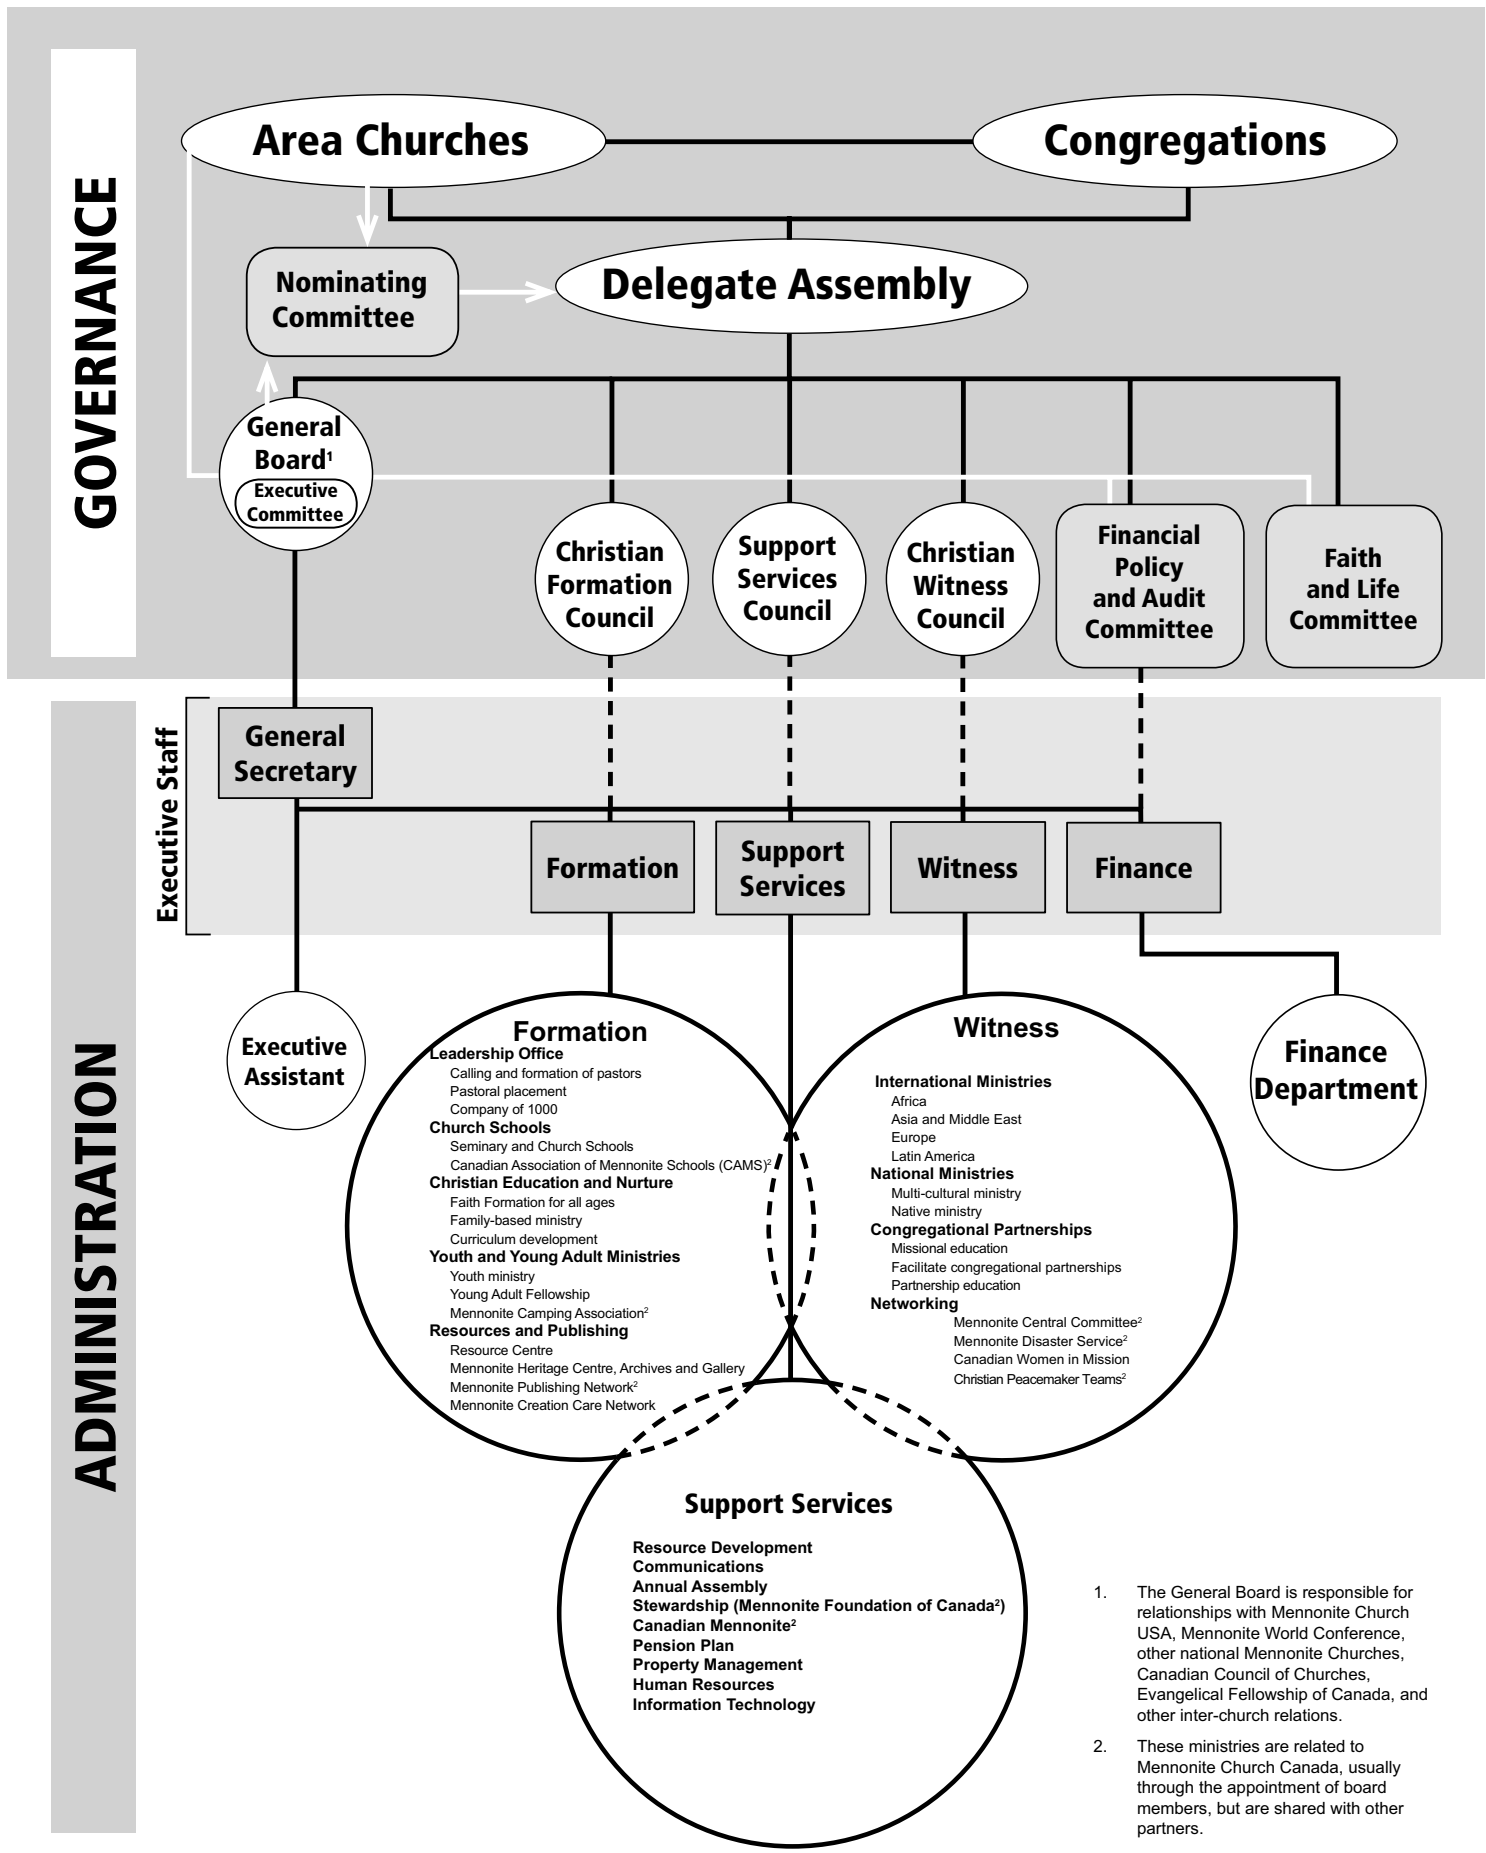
GOVERNANCE

Area Churches

Congregations

Nominating Committee

Delegate Assembly

General Board$^1$

Executive Committee

Christian Formation Council

Support Services Council

Christian Witness Council

Financial Policy and Audit Committee

Faith and Life Committee

ADMINISTRATION

Executive Staff

General Secretary

Formation

Support Services

Witness

Finance

Executive Assistant

Formation

Leadership Office
Calling and formation of pastors
Pastoral placement
Company of 1000
Church Schools
Seminary and Church Schools
Canadian Association of Mennonite Schools (CAMS)$^2$
Christian Education and Nurture
Faith Formation for all ages
Family-based ministry
Curriculum development
Youth and Young Adult Ministries
Youth ministry
Young Adult Fellowship
Mennonite Camping Association$^2$
Resources and Publishing
Resource Centre
Mennonite Heritage Centre, Archives and Gallery
Mennonite Publishing Network$^2$
Mennonite Creation Care Network

Witness

International Ministries
Africa
Asia and Middle East
Europe
Latin America
National Ministries
Multi-cultural ministry
Native ministry
Congregational Partnerships
Missional education
Facilitate congregational partnerships
Partnership education
Networking
Mennonite Central Committee$^2$
Mennonite Disaster Service$^2$
Canadian Women in Mission
Christian Peacemaker Teams$^2$

Finance Department

Support Services

Resource Development
Communications
Annual Assembly
Stewardship (Mennonite Foundation of Canada$^2$)
Canadian Mennonite$^2$
Pension Plan
Property Management
Human Resources
Information Technology

1. The General Board is responsible for relationships with Mennonite Church USA, Mennonite World Conference, other national Mennonite Churches, Canadian Council of Churches, Evangelical Fellowship of Canada, and other inter-church relations.

2. These ministries are related to Mennonite Church Canada, usually through the appointment of board members, but are shared with other partners.